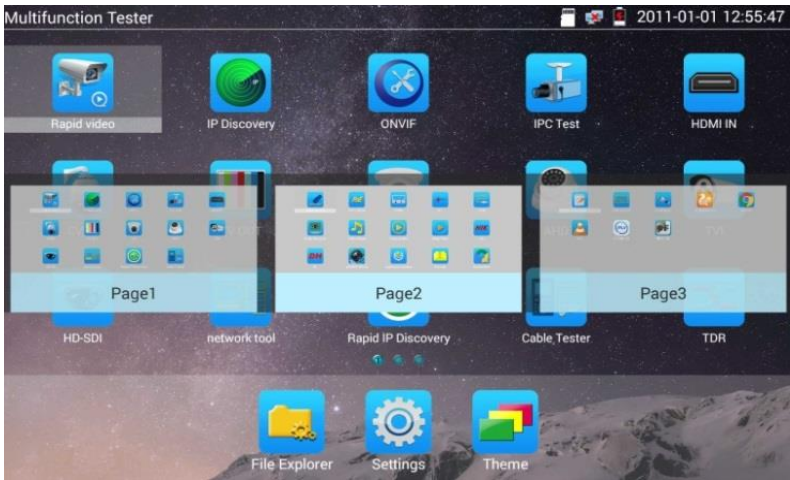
Multifunction Tester

2011-01-01 12:55:47

Rapid video

IP Discovery

ONVIF

IPC Test

HDMI IN

Page1

Page2

Page3

HD-SDI

network tool

Rapid IP Discovery

Cable Tester

TDR

File Explorer

Settings

Theme